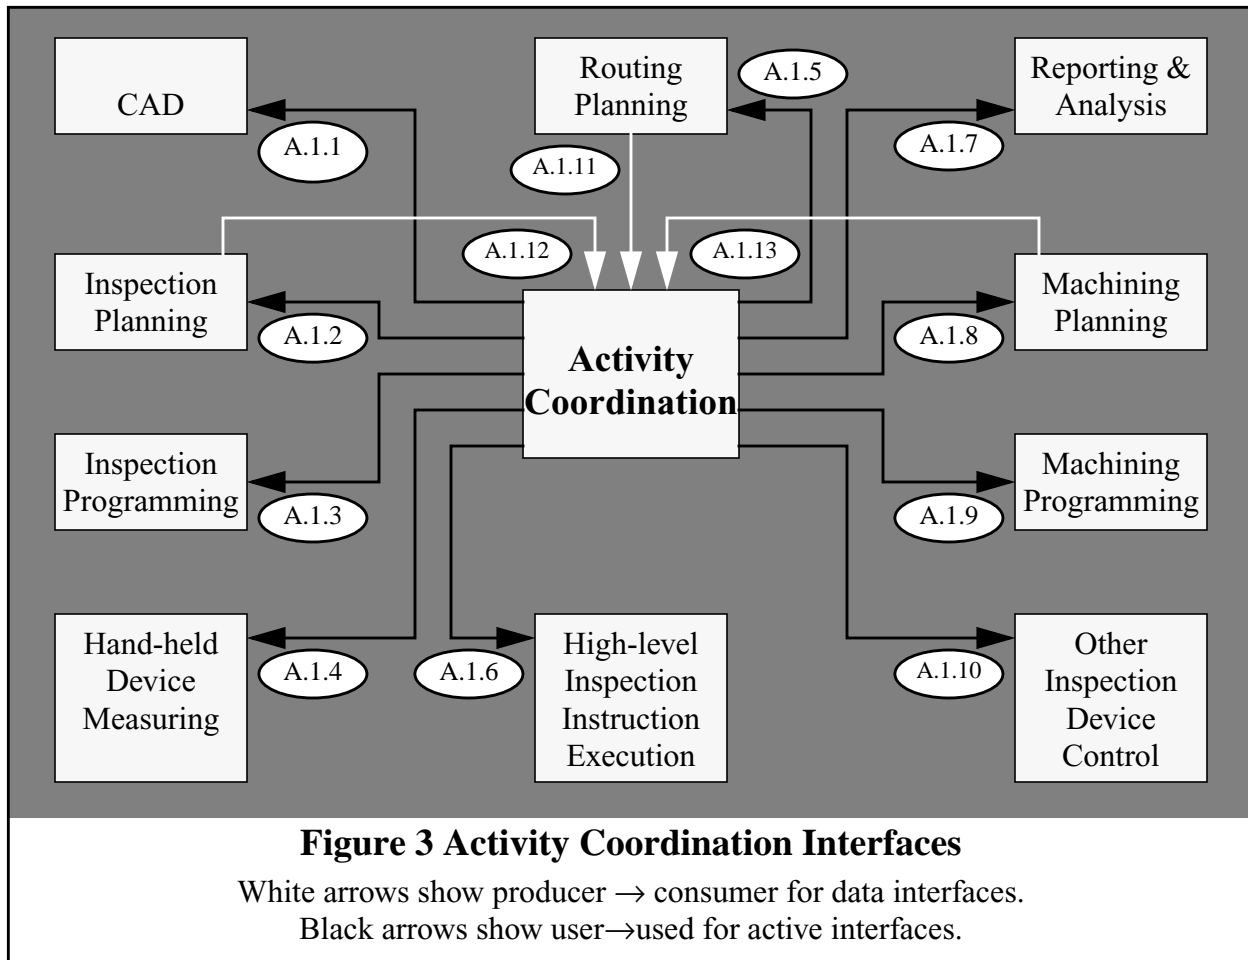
CAD

A.1.1

Routing Planning

A.1.5

Reporting & Analysis

A.1.7

A.1.11

A.1.12

A.1.13

Inspection Planning

A.1.2

Activity Coordination

Machining Planning

A.1.8

Inspection Programming

A.1.3

Machining Programming

A.1.9

Hand-held Device Measuring

A.1.4

A.1.6

High-level Inspection Instruction Execution

A.1.10

Other Inspection Device Control

**Figure 3 Activity Coordination Interfaces**

White arrows show producer $\rightarrow$ consumer for data interfaces.
Black arrows show user$\rightarrow$used for active interfaces.